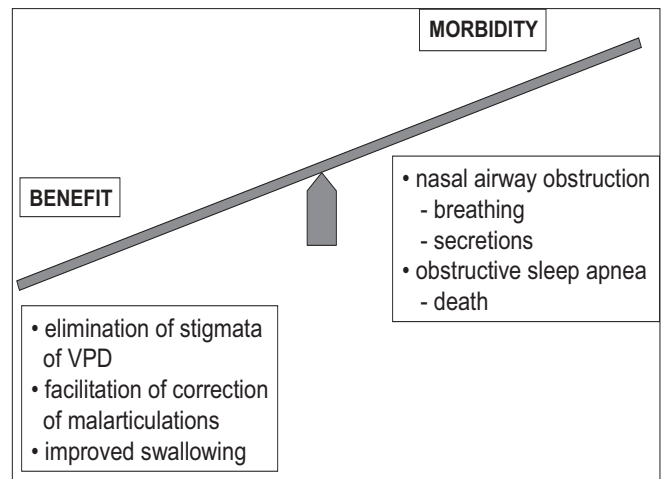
MORBIDITY

BENEFIT

• nasal airway obstruction
- breathing
- secretions
• obstructive sleep apnea
- death

• elimination of stigmata of VPD
• facilitation of correction of malarticulations
• improved swallowing